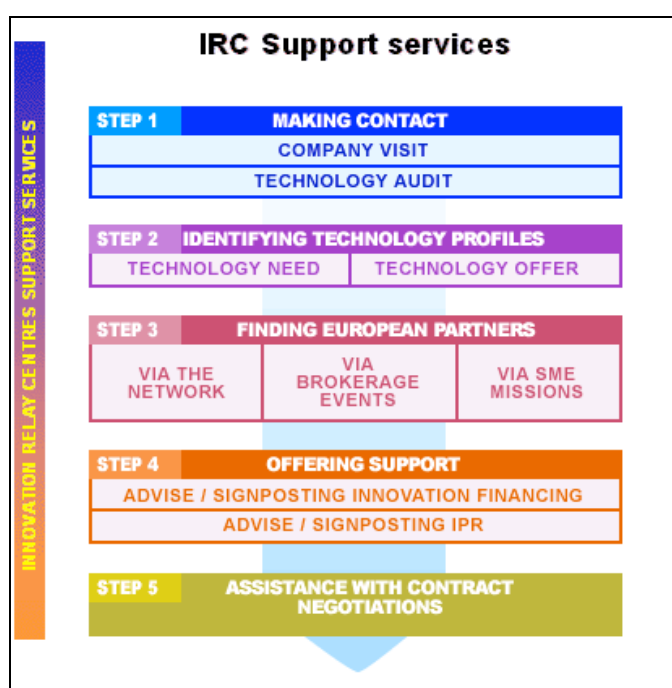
IRC Support services

INNOVATION RELAY CENTRES SUPPORT SERVICES

STEP 1 MAKING CONTACT

COMPANY VISIT

TECHNOLOGY AUDIT

STEP 2 IDENTIFYING TECHNOLOGY PROFILES

TECHNOLOGY NEED

TECHNOLOGY OFFER

STEP 3 FINDING EUROPEAN PARTNERS

VIA THE NETWORK

VIA BROKERAGE EVENTS

VIA SME MISSIONS

STEP 4 OFFERING SUPPORT

ADVISE / SIGNPOSTING INNOVATION FINANCING

ADVISE / SIGNPOSTING IPR

STEP 5 ASSISTANCE WITH CONTRACT NEGOTIATIONS